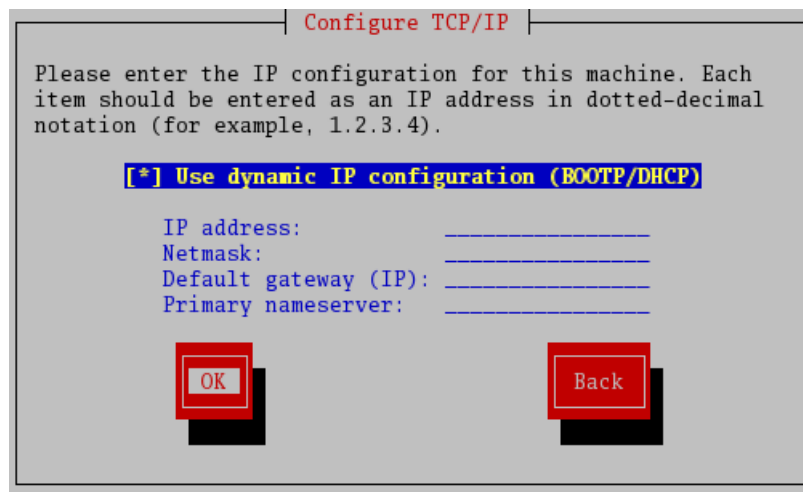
Configure TCP/IP

Please enter the IP configuration for this machine. Each item should be entered as an IP address in dotted-decimal notation (for example, 1.2.3.4).

[*] Use dynamic IP configuration (BOOTP/DHCP)

IP address: ________________
Netmask: ________________
Default gateway (IP): ________________
Primary nameserver: ________________

OK

Back